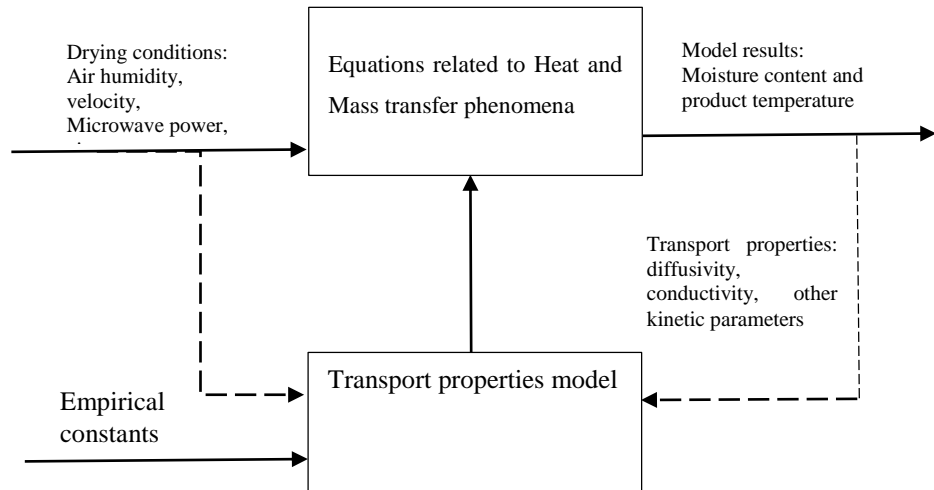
Drying conditions: Air humidity, velocity, Microwave power, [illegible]

Equations related to Heat and Mass transfer phenomena

Model results: Moisture content and product temperature

Transport properties: diffusivity, conductivity, other kinetic parameters

Transport properties model

Empirical constants